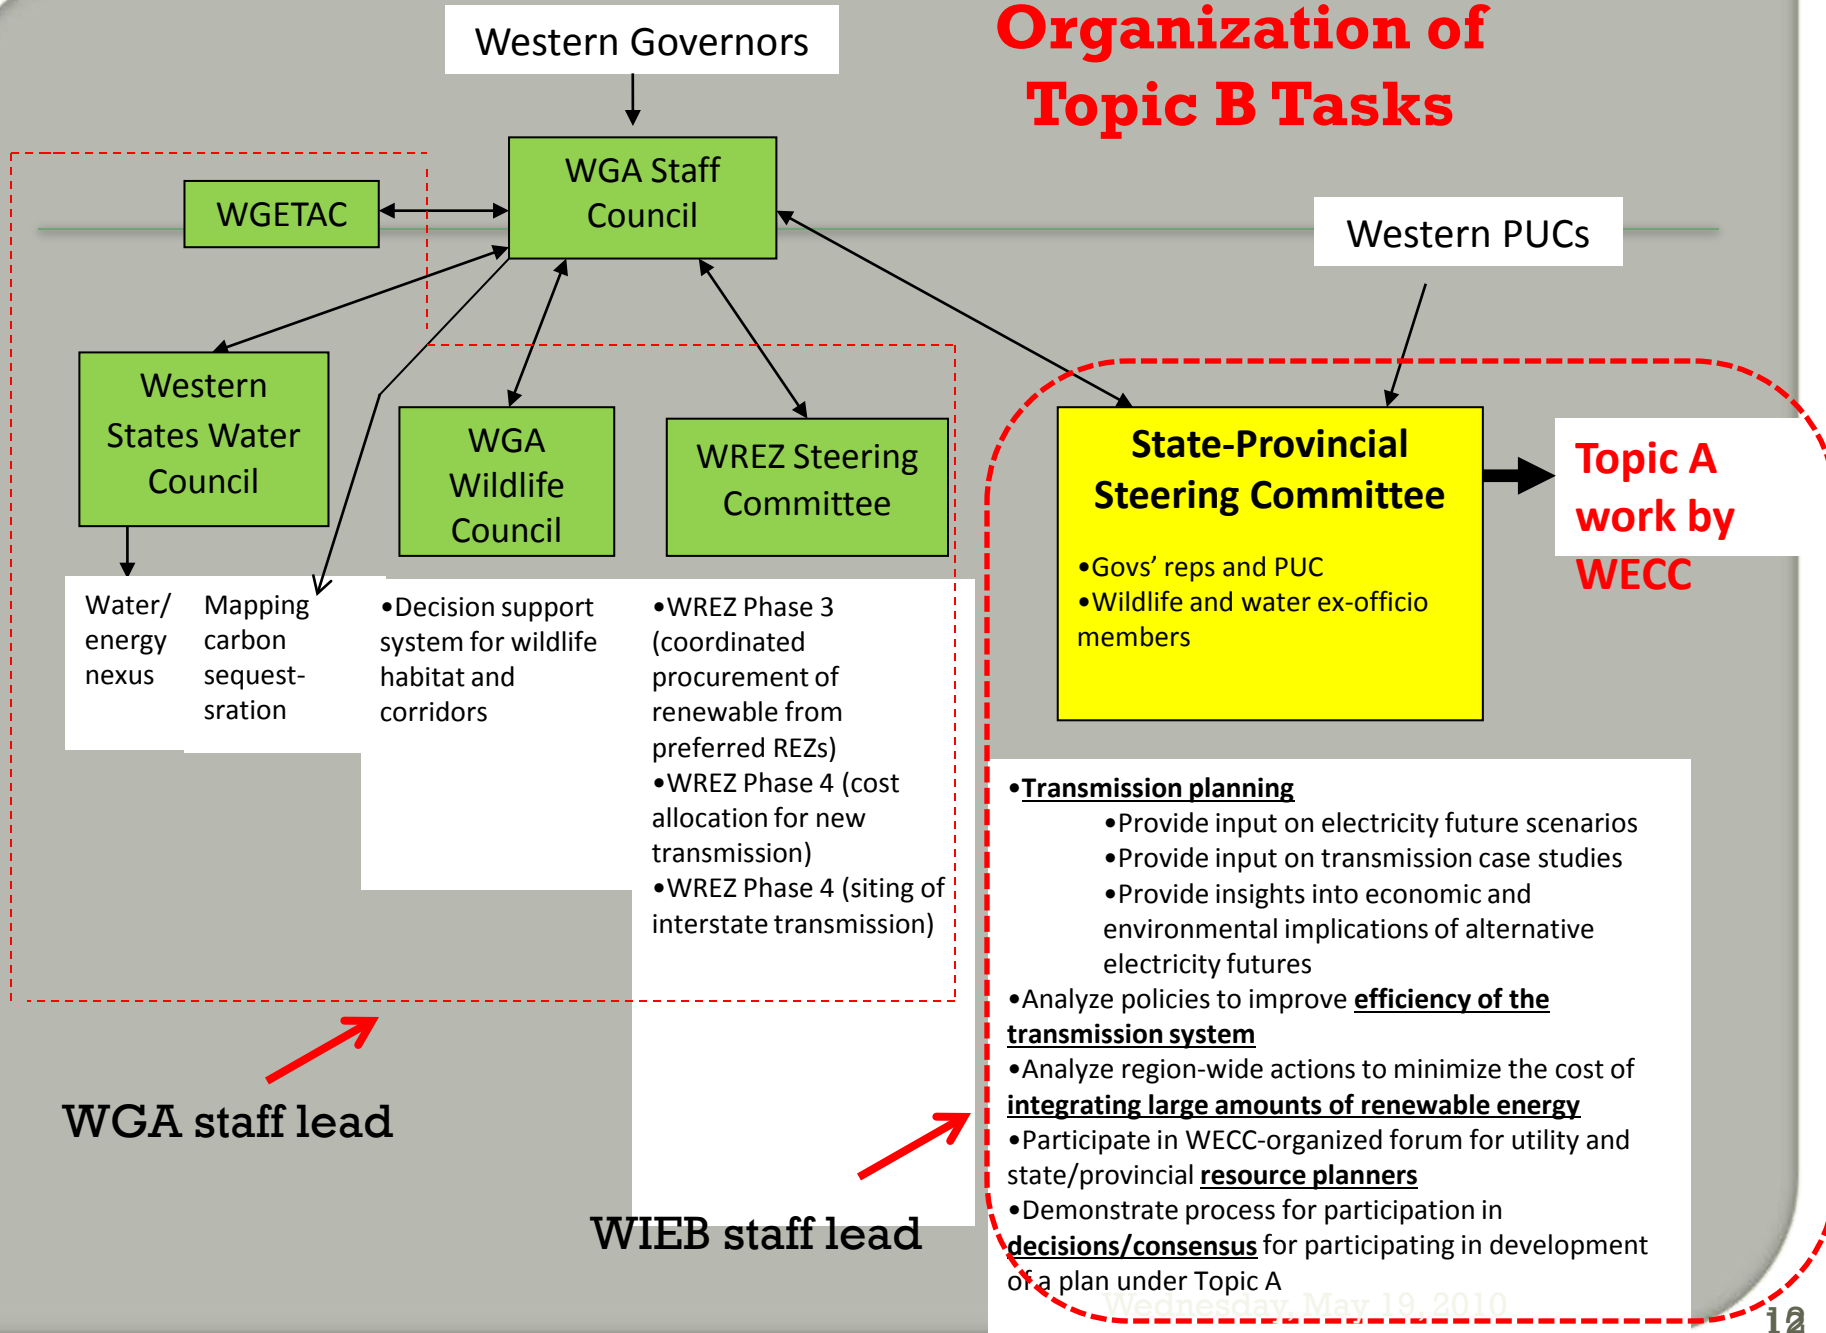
Organization of Topic B Tasks

Western Governors

WGA Staff Council

WGETAC

Western PUCs

Western States Water Council

WGA Wildlife Council

WREZ Steering Committee

State-Provincial Steering Committee

•Govs' reps and PUC
•Wildlife and water ex-officio members

Topic A work by WECC

Water/ energy nexus

Mapping carbon sequest-sration

•Decision support system for wildlife habitat and corridors

•WREZ Phase 3 (coordinated procurement of renewable from preferred REZs)
•WREZ Phase 4 (cost allocation for new transmission)
•WREZ Phase 4 (siting of interstate transmission)

•Transmission planning
•Provide input on electricity future scenarios
•Provide input on transmission case studies
•Provide insights into economic and environmental implications of alternative electricity futures
•Analyze policies to improve efficiency of the transmission system
•Analyze region-wide actions to minimize the cost of integrating large amounts of renewable energy
•Participate in WECC-organized forum for utility and state/provincial resource planners
•Demonstrate process for participation in decisions/consensus for participating in development of a plan under Topic A

WGA staff lead

WIEB staff lead

Wednesday, May 19, 2010

12